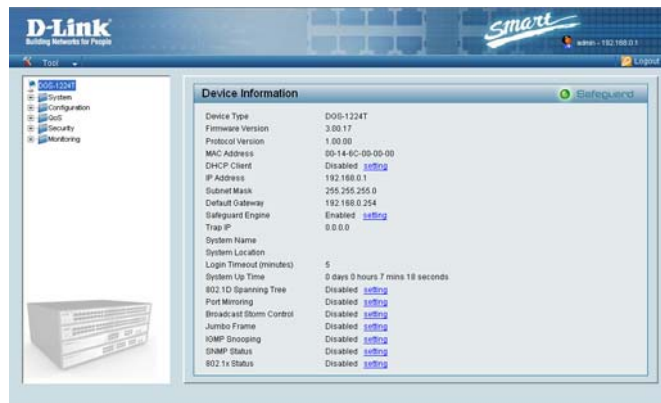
D-Link
Building Networks for People

smart

admin - 192.168.0.1

Tool

Logout

DGS-1224T
System
Configuration
QoS
Security
Monitoring

Device Information

Safeguard

| | |
|---|---|
| Device Type | DGS-1224T |
| Firmware Version | 3.00.17 |
| Protocol Version | 1.00.00 |
| MAC Address | 00-14-6C-00-00-00 |
| DHCP Client | Disabled setting |
| IP Address | 192.168.0.1 |
| Subnet Mask | 255.255.255.0 |
| Default Gateway | 192.168.0.254 |
| Safeguard Engine | Enabled setting |
| Trap IP | 0.0.0.0 |
| System Name | |
| System Location | |
| Login Timeout (minutes) | 5 |
| System Up Time | 0 days 0 hours 7 mins 18 seconds |
| 802.1D Spanning Tree | Disabled setting |
| Port Mirroring | Disabled setting |
| Broadcast Storm Control | Disabled setting |
| Jumbo Frame | Disabled setting |
| IGMP Snooping | Disabled setting |
| SNMP Status | Disabled setting |
| 802.1x Status | Disabled setting |